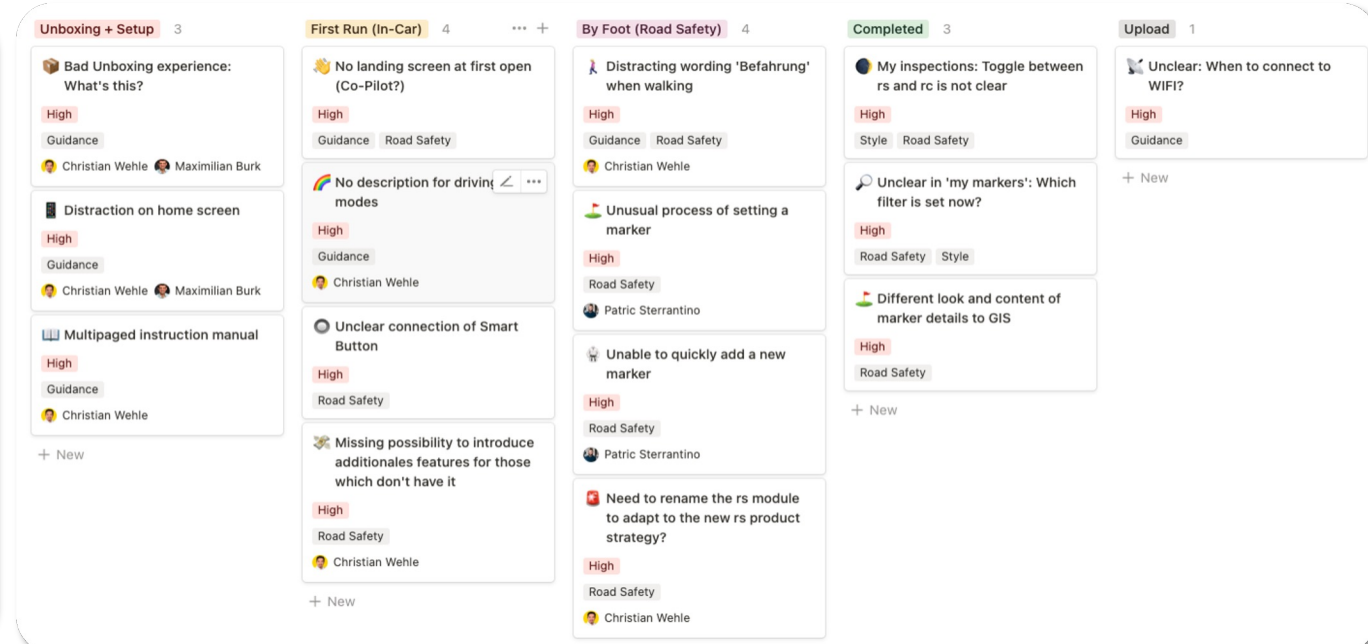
Unboxing + Setup 3

📦 Bad Unboxing experience: What's this?
High
Guidance
Christian Wehle Maximilian Burk

📱 Distraction on home screen
High
Guidance
Christian Wehle Maximilian Burk

📖 Multipaged instruction manual
High
Guidance
Christian Wehle

+ New

First Run (In-Car) 4 ··· +

👋 No landing screen at first open (Co-Pilot?)
High
Guidance Road Safety

🌈 No description for driving modes
High
Guidance
Christian Wehle

Unclear connection of Smart Button
High
Road Safety

💸 Missing possibility to introduce additionales features for those which don't have it
High
Road Safety
Christian Wehle

+ New

By Foot (Road Safety) 4

Distracting wording 'Befahrung' when walking
High
Guidance Road Safety
Christian Wehle

⛳ Unusual process of setting a marker
High
Road Safety
Patric Sterrantino

Unable to quickly add a new marker
High
Road Safety
Patric Sterrantino

🚨 Need to rename the rs module to adapt to the new rs product strategy?
High
Road Safety
Christian Wehle

Completed 3

🌑 My inspections: Toggle between rs and rc is not clear
High
Style Road Safety

🔎 Unclear in 'my markers': Which filter is set now?
High
Road Safety Style

⛳ Different look and content of marker details to GIS
High
Road Safety

+ New

Upload 1

📡 Unclear: When to connect to WIFI?
High
Guidance

+ New